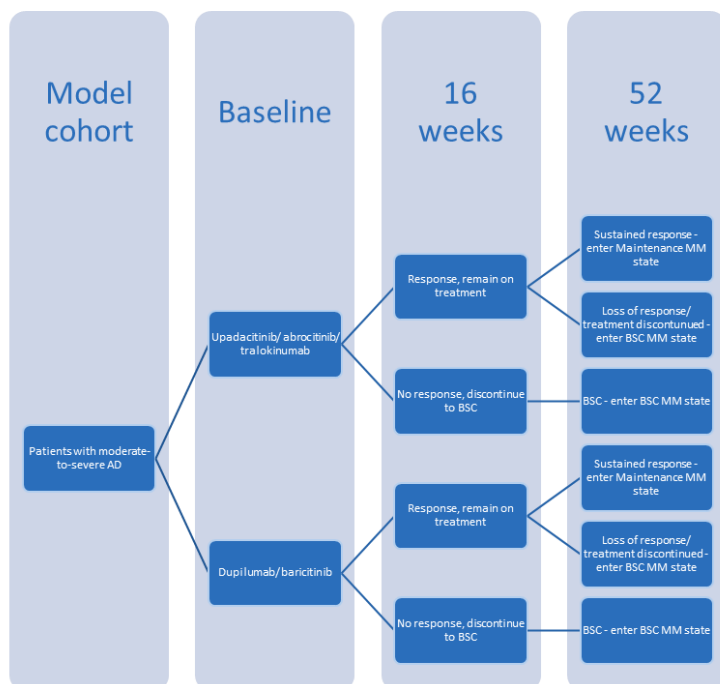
Model cohort

Baseline

16 weeks

52 weeks

Patients with moderate-to-severe AD

Upadacitinib/ abrocitinib/ tralokinumab

Dupilumab/baricitinib

Response, remain on treatment

No response, discontinue to BSC

Response, remain on treatment

No response, discontinue to BSC

Sustained response - enter Maintenance MM state

Loss of response/ treatment discontunued - enter BSC MM state

BSC - enter BSC MM state

Sustained response - enter Maintenance MM state

Loss of response/ treatment discontinued - enter BSC MM state

BSC - enter BSC MM state